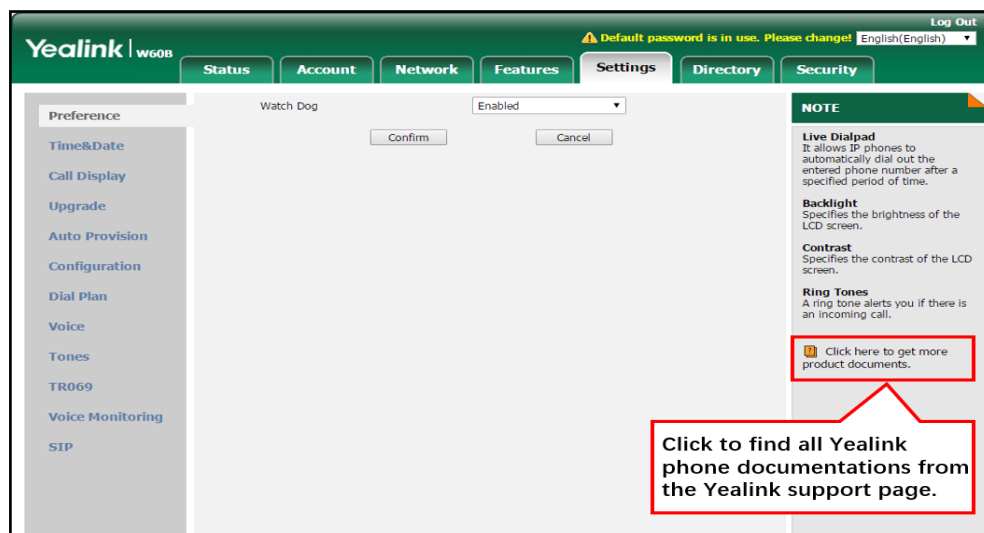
Log Out

Yealink | W60B

Default password is in use. Please change! English(English)

Status | Account | Network | Features | Settings | Directory | Security

Preference
Time&Date
Call Display
Upgrade
Auto Provision
Configuration
Dial Plan
Voice
Tones
TR069
Voice Monitoring
SIP

Watch Dog Enabled

Confirm Cancel

NOTE

Live Dialpad
It allows IP phones to automatically dial out the entered phone number after a specified period of time.

Backlight
Specifies the brightness of the LCD screen.

Contrast
Specifies the contrast of the LCD screen.

Ring Tones
A ring tone alerts you if there is an incoming call.

Click here to get more product documents.

Click to find all Yealink phone documentations from the Yealink support page.